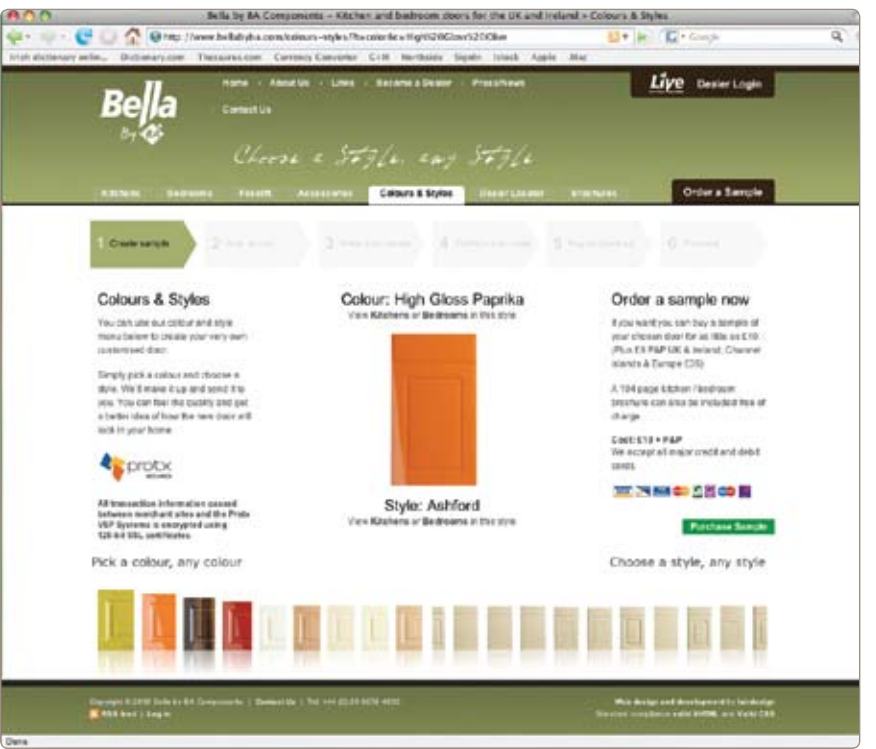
Bella by BA Components – Kitchen and bedroom doors for the UK and Ireland » Colours & Styles

http://www.bellabyba.com/colours-styles/?colorfile=High%20Gloss%20Oliv

Irish dictionary seite... Dictionary.com Thesaurus.com Currency Converter C+M Northside Sigala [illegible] Apple Mac

Bella By

Home · About Us · Links · Become a Dealer · Press/News

Contact Us

Live Dealer Login

Choose a Style, any Style

Kitchens Bedrooms Facelift Accessories Colours & Styles Dealer Locator Brochures

Order a Sample

1 Create sample 2 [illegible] 3 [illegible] 4 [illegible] 5 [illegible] 6 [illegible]

Colours & Styles

You can use our colour and style menu below to create your very own customised door.

Simply pick a colour and choose a style. We'll make it up and send it to you. You can feel the quality and get a better idea of how the new door will look in your home.

protx

All transaction information passed between merchant sites and the Protx VSP Systems is encrypted using 128-bit SSL certificates.

Colour: High Gloss Paprika

View Kitchens or Bedrooms in this style

Style: Ashford

View Kitchens or Bedrooms in this style

Order a sample now

If you want you can buy a sample of your chosen door for as little as £10. (Plus £5 P&P UK & Ireland; Channel Islands & Europe £35)

A 104 page Kitchen / Bedroom brochure can also be included free of charge.

Cost: £10 + P&P

We accept all major credit and debit cards.

Purchase Sample

Pick a colour, any colour

Choose a style, any style

Copyright © 2010 Bella by BA Components | Contact Us | Tel: +44 (0)28 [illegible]

RSS feed | Log in

Web design and development by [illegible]

Standard compliance valid XHTML and Valid CSS

Done